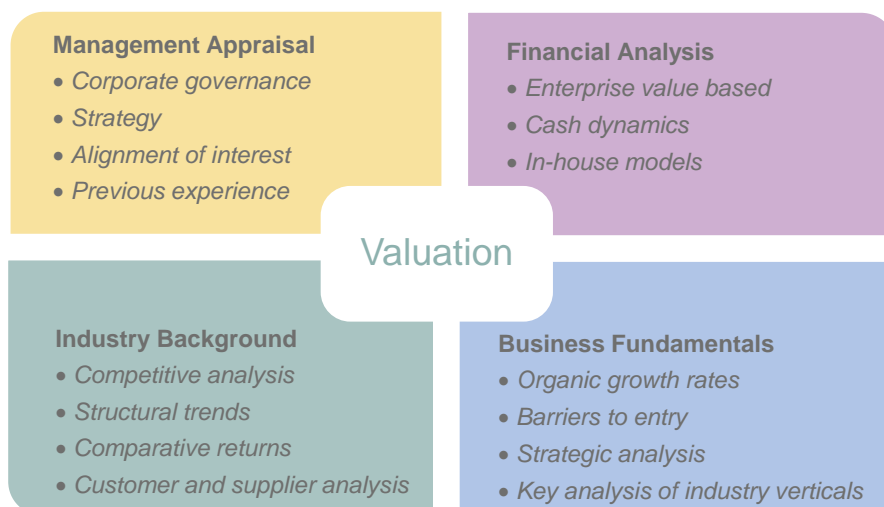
Management Appraisal
• Corporate governance
• Strategy
• Alignment of interest
• Previous experience

Financial Analysis
• Enterprise value based
• Cash dynamics
• In-house models

Valuation

Industry Background
• Competitive analysis
• Structural trends
• Comparative returns
• Customer and supplier analysis

Business Fundamentals
• Organic growth rates
• Barriers to entry
• Strategic analysis
• Key analysis of industry verticals